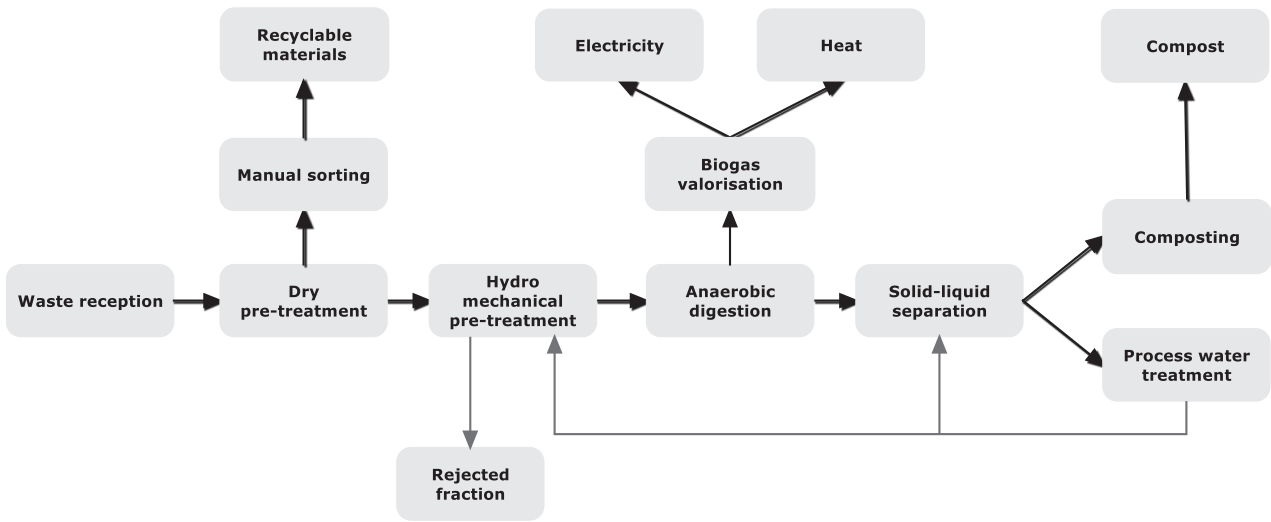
Recyclable materials

Electricity

Heat

Compost

Manual sorting

Biogas valorisation

Composting

Waste reception

Dry pre-treatment

Hydro mechanical pre-treatment

Anaerobic digestion

Solid-liquid separation

Process water treatment

Rejected fraction